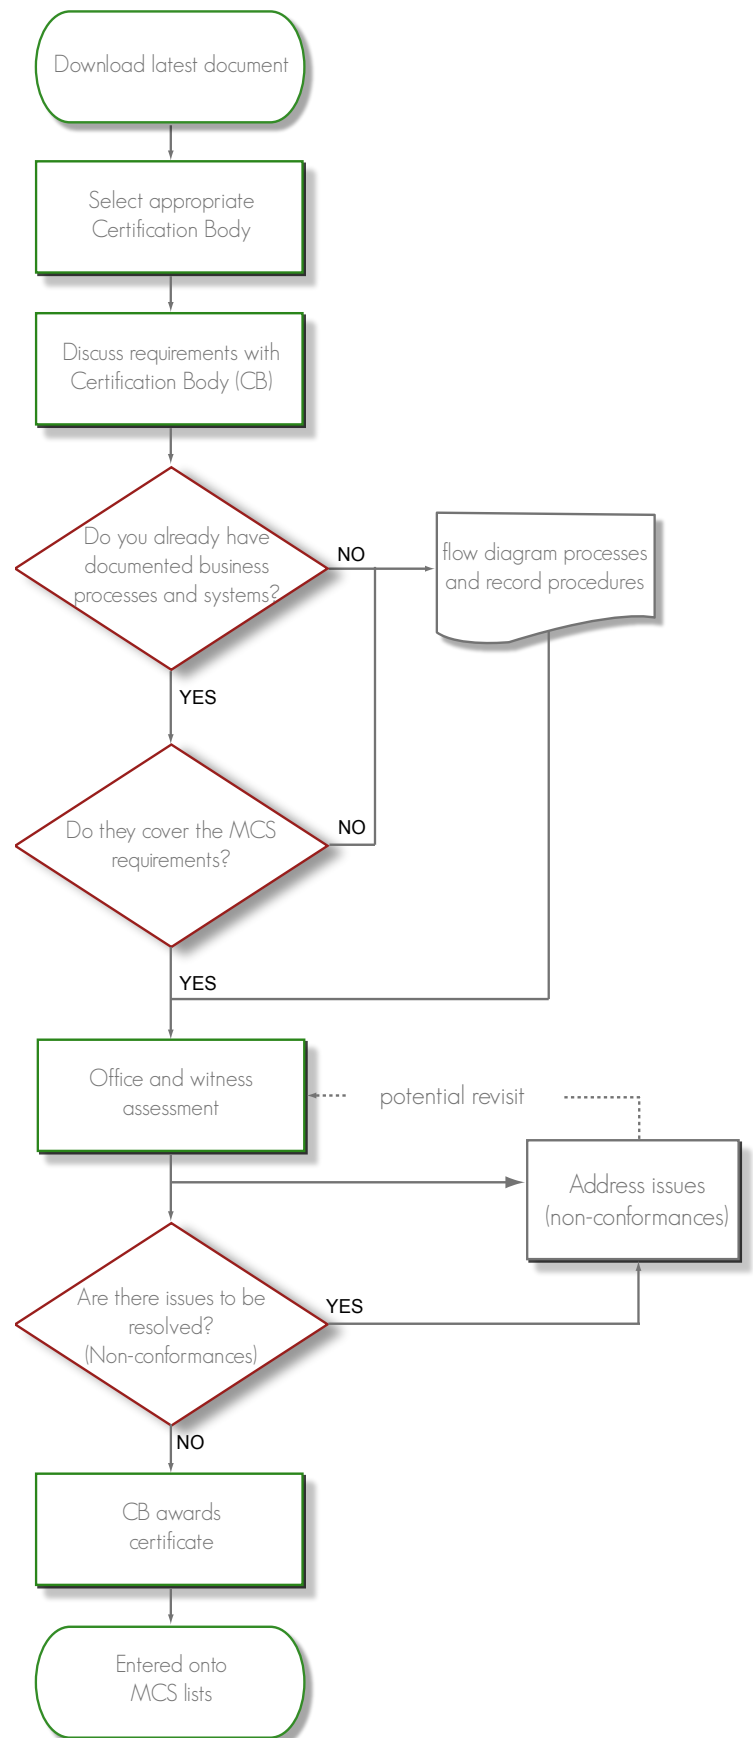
Download latest document

Select appropriate Certification Body

Discuss requirements with Certification Body (CB)

Do you already have documented business processes and systems?

NO

flow diagram processes and record procedures

YES

Do they cover the MCS requirements?

NO

YES

Office and witness assessment

potential revisit

Address issues (non-conformances)

Are there issues to be resolved? (Non-conformances)

YES

NO

CB awards certificate

Entered onto MCS lists